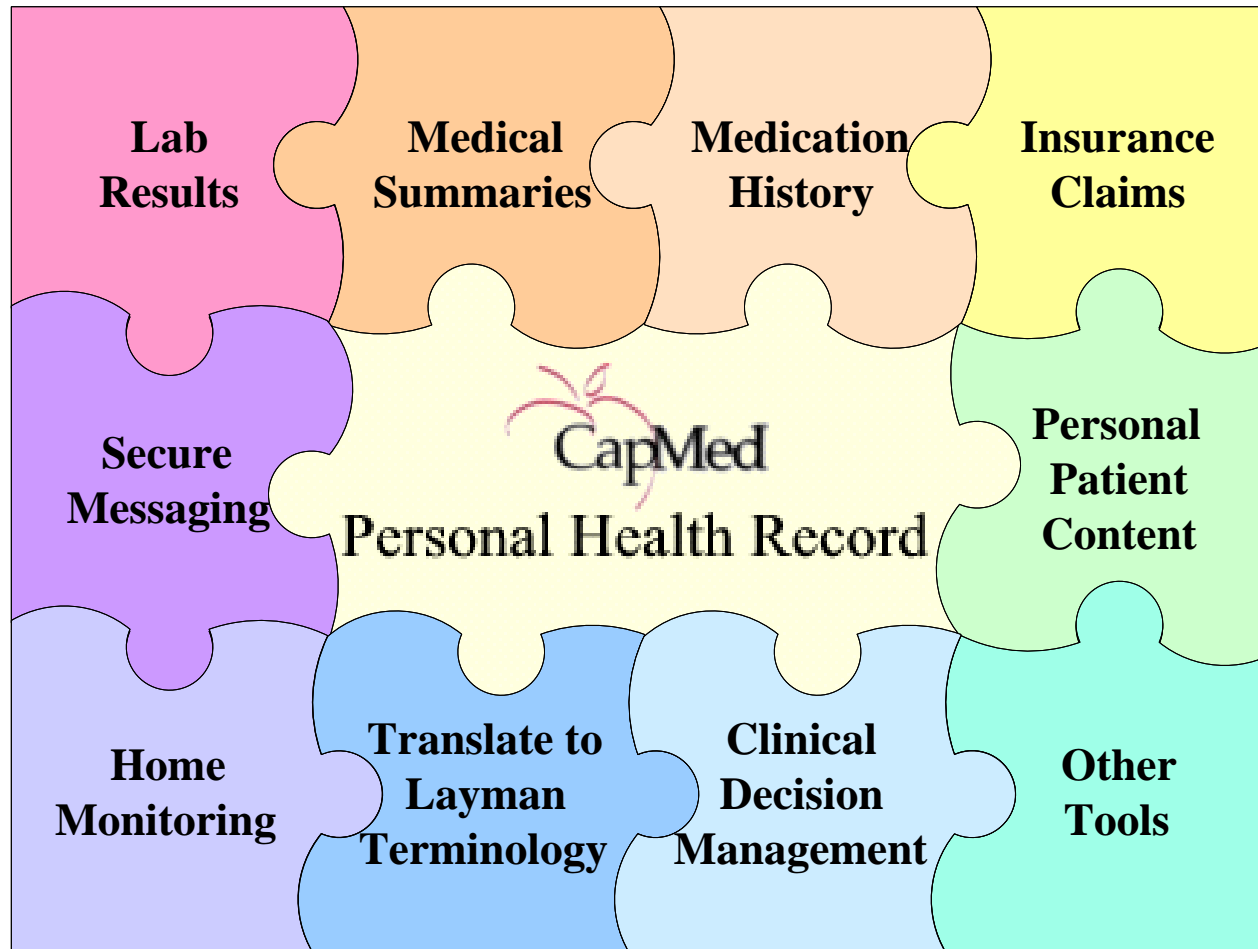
Lab Results

Medical Summaries

Medication History

Insurance Claims

Secure Messaging

CapMed

Personal Health Record

Personal Patient Content

Home Monitoring

Translate to Layman Terminology

Clinical Decision Management

Other Tools